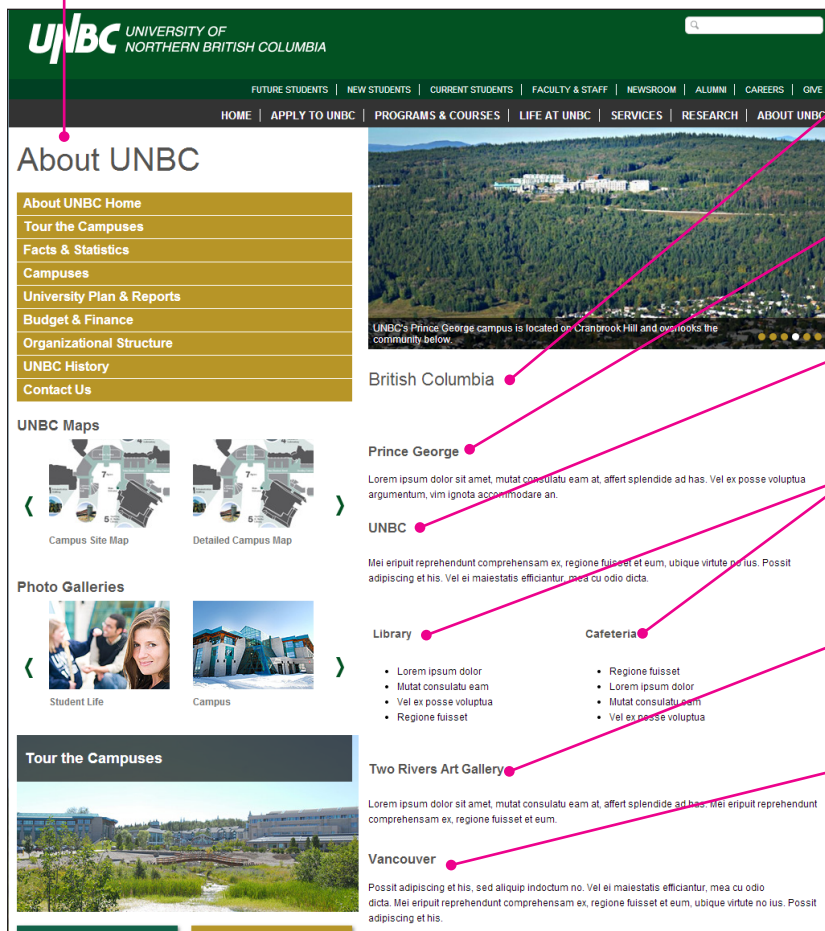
UNBC UNIVERSITY OF NORTHERN BRITISH COLUMBIA

FUTURE STUDENTS | NEW STUDENTS | CURRENT STUDENTS | FACULTY & STAFF | NEWSROOM | ALUMNI | CAREERS | GIVE

HOME | APPLY TO UNBC | PROGRAMS & COURSES | LIFE AT UNBC | SERVICES | RESEARCH | ABOUT UNBC

About UNBC

About UNBC Home
Tour the Campuses
Facts & Statistics
Campuses
University Plan & Reports
Budget & Finance
Organizational Structure
UNBC History
Contact Us

UNBC Maps

Campus Site Map
Detailed Campus Map

Photo Galleries

Student Life
Campus

Tour the Campuses

UNBC's Prince George campus is located on Cranbrook Hill and overlooks the community below.

British Columbia

Prince George

Lorem ipsum dolor sit amet, mutat consulatu eam at, affert splendide ad has. Vel ex posse voluptua argumentum, vim ignota accommodare an.

UNBC

Mei eripuit reprehendunt comprehensam ex, regione fuisset et eum, ubique virtute no ius. Possit adipiscing et his. Vel ei maiestatis efficiantur, mea cu odio dicta.

Library

- Lorem ipsum dolor
- Mutat consulatu eam
- Vel ex posse voluptua
- Regione fuisset

Cafeteria

- Regione fuisset
- Lorem ipsum dolor
- Mutat consulatu eam
- Vel ex posse voluptua

Two Rivers Art Gallery

Lorem ipsum dolor sit amet, mutat consulatu eam at, affert splendide ad has. Mei eripuit reprehendunt comprehensam ex, regione fuisset et eum.

Vancouver

Possit adipiscing et his, sed aliquip indoctum no. Vel ei maiestatis efficiantur, mea cu odio dicta. Mei eripuit reprehendunt comprehensam ex, regione fuisset et eum, ubique virtute no ius. Possit adipiscing et his.